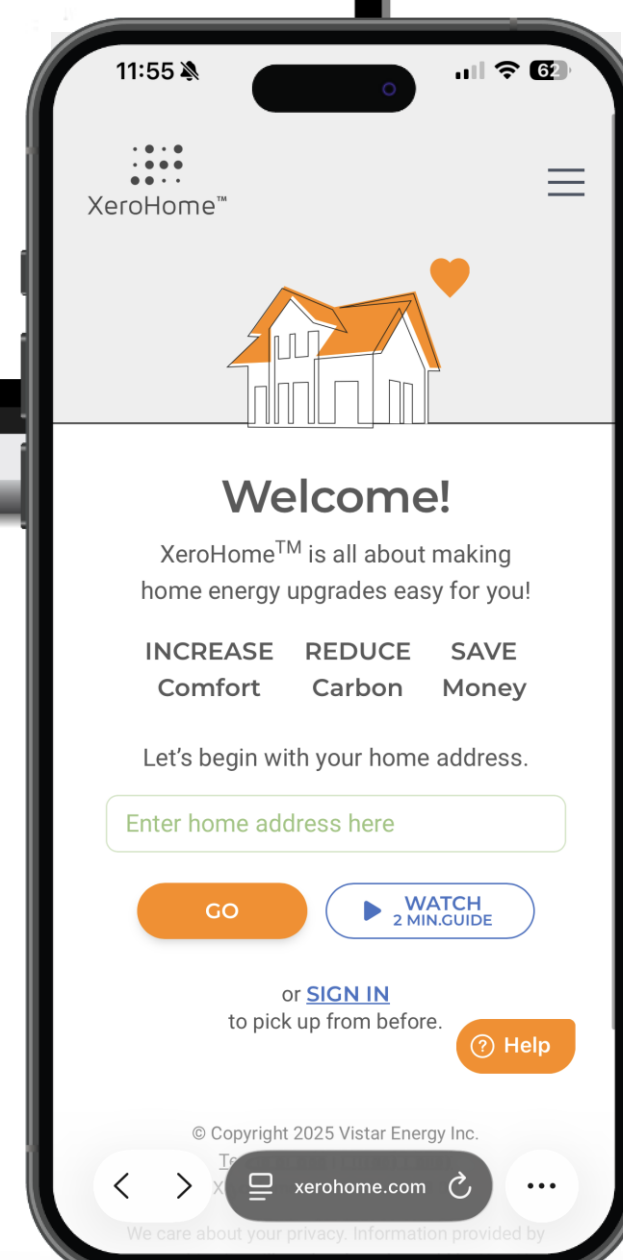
11:55 62

XeroHome™

Welcome!

XeroHome$^{TM}$ is all about making home energy upgrades easy for you!

INCREASE Comfort

REDUCE Carbon

SAVE Money

Let's begin with your home address.

Enter home address here

GO

WATCH 2 MIN.GUIDE

or SIGN IN to pick up from before.

Help

© Copyright 2025 Vistar Energy Inc.

Te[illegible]

X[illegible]

xerohome.com

We care about your privacy. Information provided by